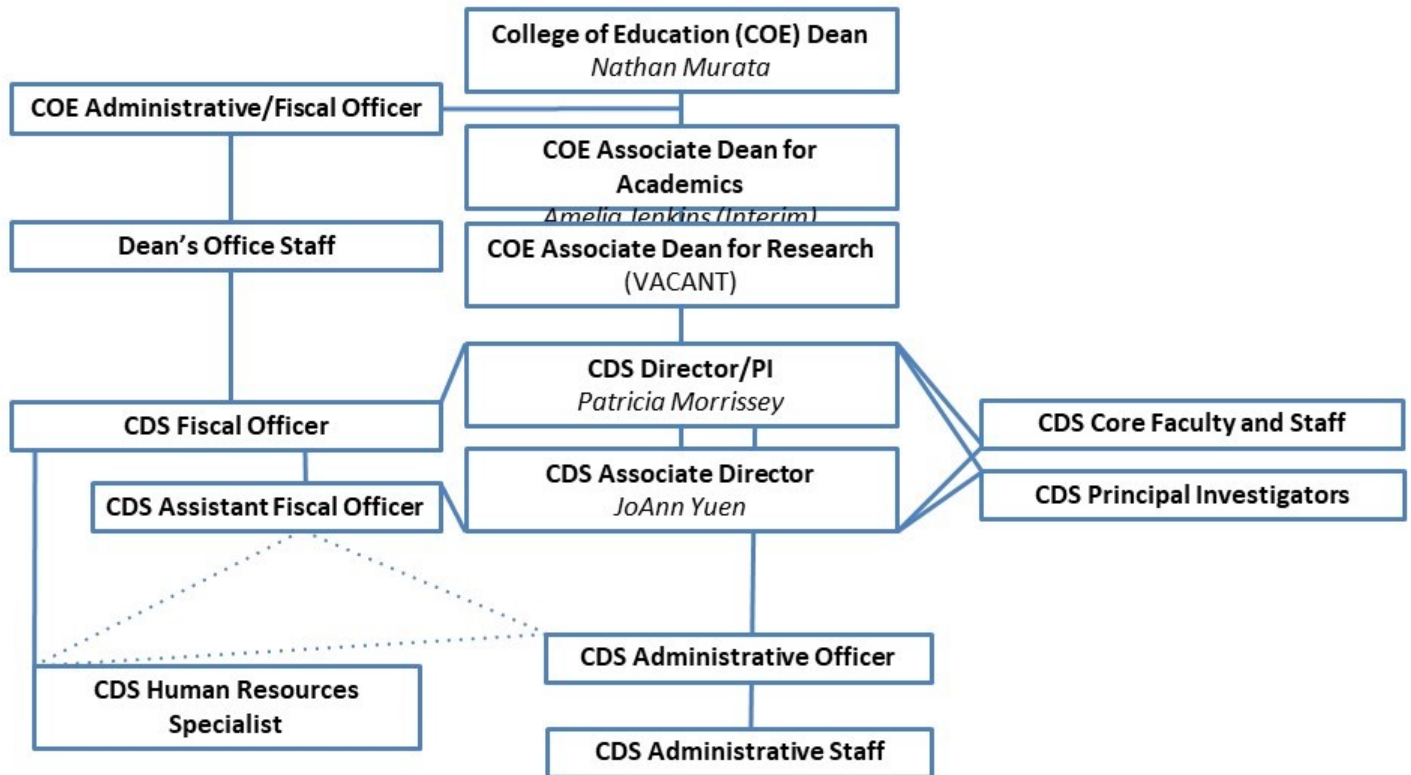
College of Education (COE) Dean
Nathan Murata

COE Administrative/Fiscal Officer

COE Associate Dean for Academics
Amelia Jenkins (Interim)

Dean's Office Staff

COE Associate Dean for Research
(VACANT)

CDS Director/PI
Patricia Morrissey

CDS Fiscal Officer

CDS Core Faculty and Staff

CDS Associate Director
JoAnn Yuen

CDS Assistant Fiscal Officer

CDS Principal Investigators

CDS Administrative Officer

CDS Human Resources Specialist

CDS Administrative Staff